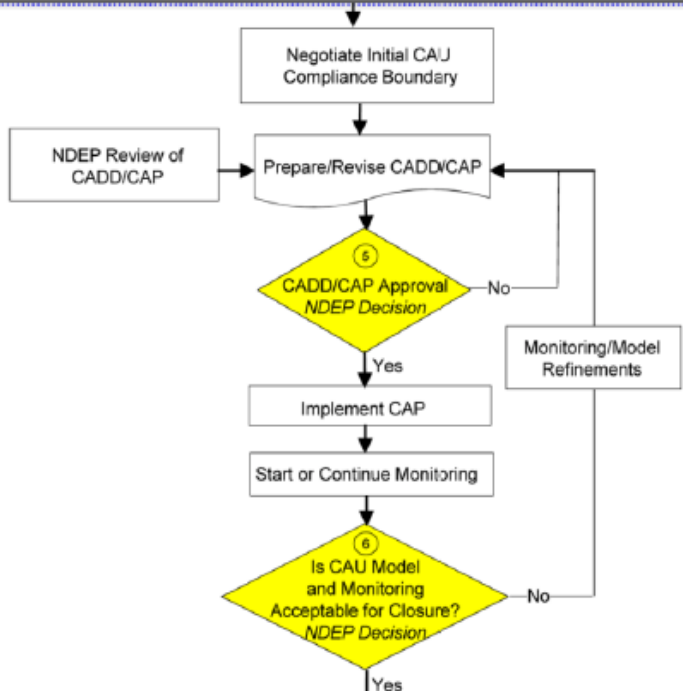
Negotiate Initial CAU Compliance Boundary

NDEP Review of CADD/CAP

Prepare/Revise CADD/CAP

5

CADD/CAP Approval
*NDEP Decision*

No

Yes

Monitoring/Model Refinements

Implement CAP

Start or Continue Monitoring

6

Is CAU Model and Monitoring Acceptable for Closure?
*NDEP Decision*

No

Yes